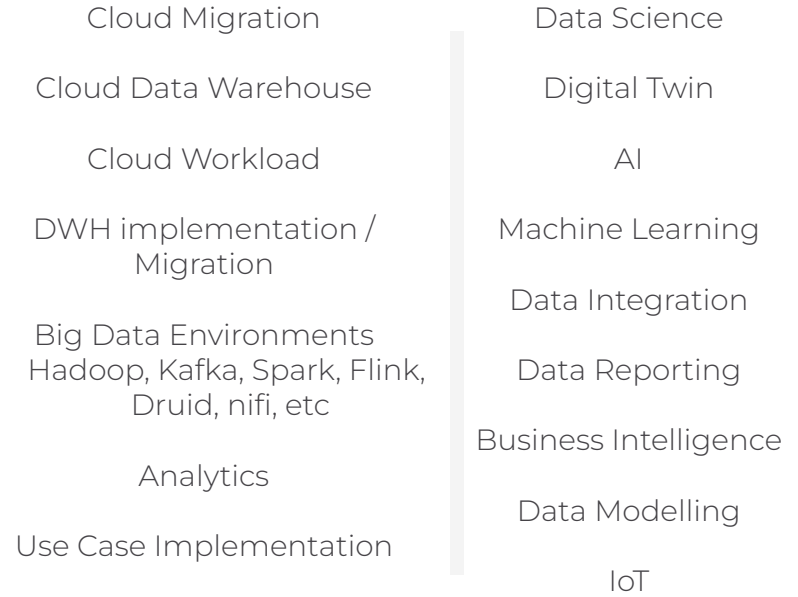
Cloud Migration

Cloud Data Warehouse

Cloud Workload

DWH implementation / Migration

Big Data Environments
Hadoop, Kafka, Spark, Flink, Druid, nifi, etc

Analytics

Use Case Implementation

Data Science

Digital Twin

AI

Machine Learning

Data Integration

Data Reporting

Business Intelligence

Data Modelling

IoT